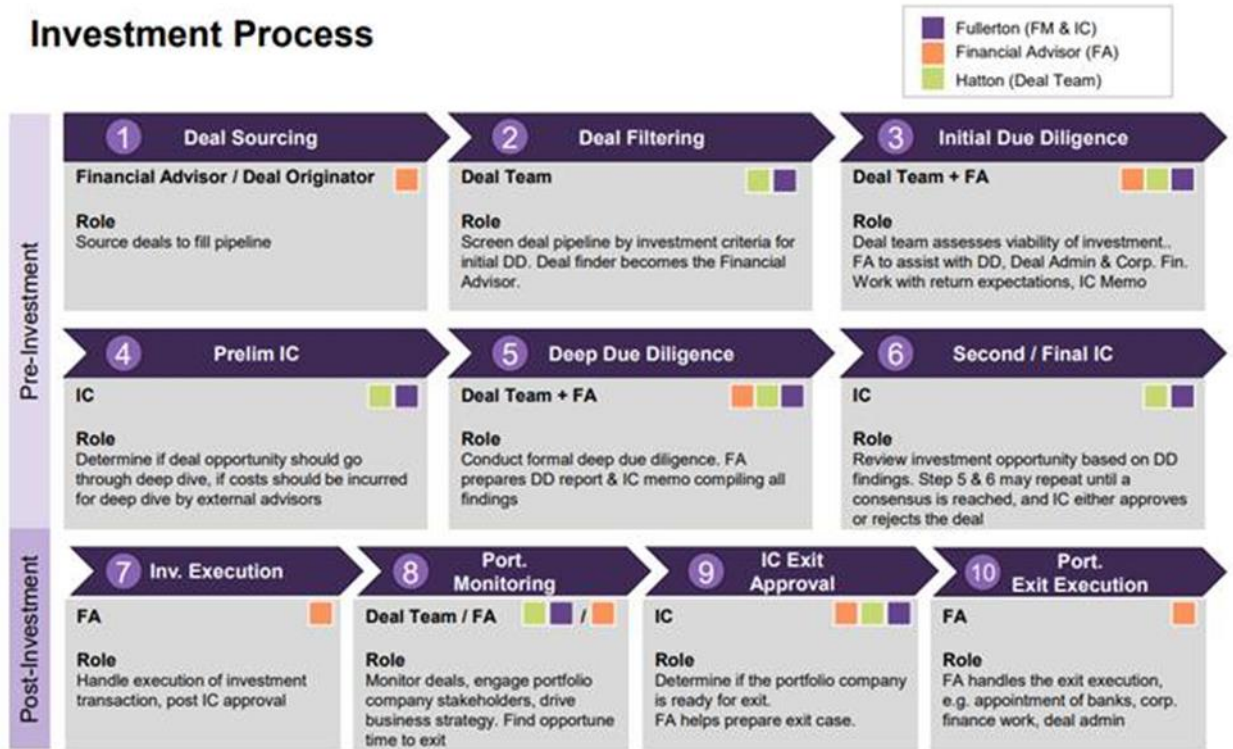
Investment Process

Fullerton (FM & IC)
Financial Advisor (FA)
Hatton (Deal Team)

Pre-Investment

1 Deal Sourcing
Financial Advisor / Deal Originator
Role
Source deals to fill pipeline

2 Deal Filtering
Deal Team
Role
Screen deal pipeline by investment criteria for initial DD. Deal finder becomes the Financial Advisor.

3 Initial Due Diligence
Deal Team + FA
Role
Deal team assesses viability of investment.. FA to assist with DD, Deal Admin & Corp. Fin. Work with return expectations, IC Memo

4 Prelim IC
IC
Role
Determine if deal opportunity should go through deep dive, if costs should be incurred for deep dive by external advisors

5 Deep Due Diligence
Deal Team + FA
Role
Conduct formal deep due diligence. FA prepares DD report & IC memo compiling all findings

6 Second / Final IC
IC
Role
Review investment opportunity based on DD findings. Step 5 & 6 may repeat until a consensus is reached, and IC either approves or rejects the deal

Post-Investment

7 Inv. Execution
FA
Role
Handle execution of investment transaction, post IC approval

8 Port. Monitoring
Deal Team / FA /
Role
Monitor deals, engage portfolio company stakeholders, drive business strategy. Find opportune time to exit

9 IC Exit Approval
IC
Role
Determine if the portfolio company is ready for exit.
FA helps prepare exit case.

10 Port. Exit Execution
FA
Role
FA handles the exit execution, e.g. appointment of banks, corp. finance work, deal admin